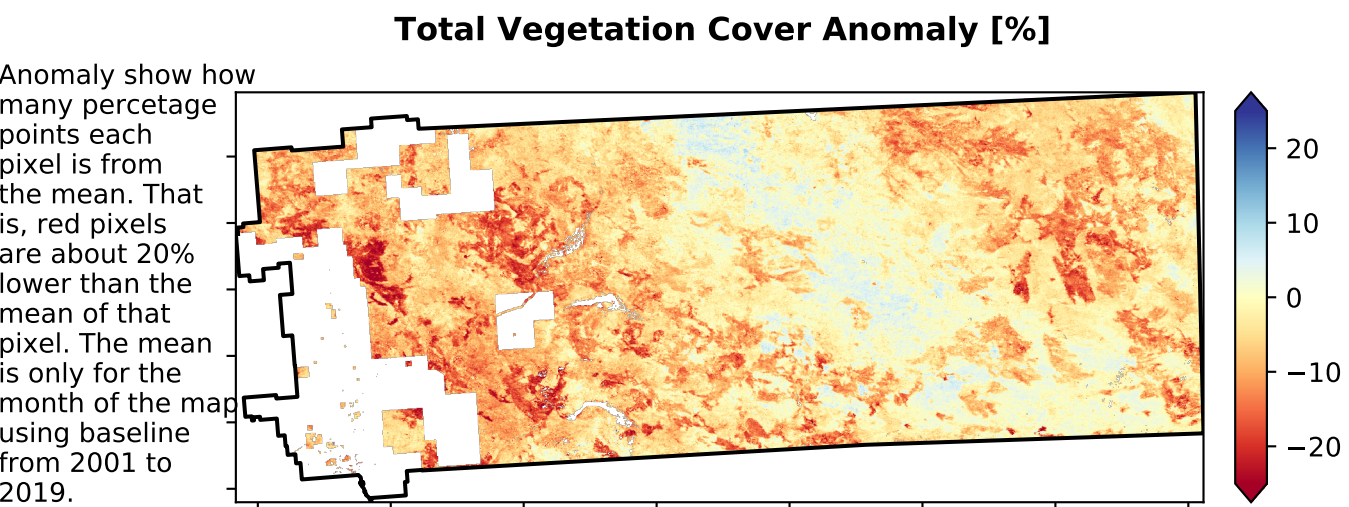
Total Vegetation Cover Anomaly [%]

Anomaly show how many percetage points each pixel is from the mean. That is, red pixels are about 20% lower than the mean of that pixel. The mean is only for the month of the map using baseline from 2001 to 2019.

20
10
0
−10
−20